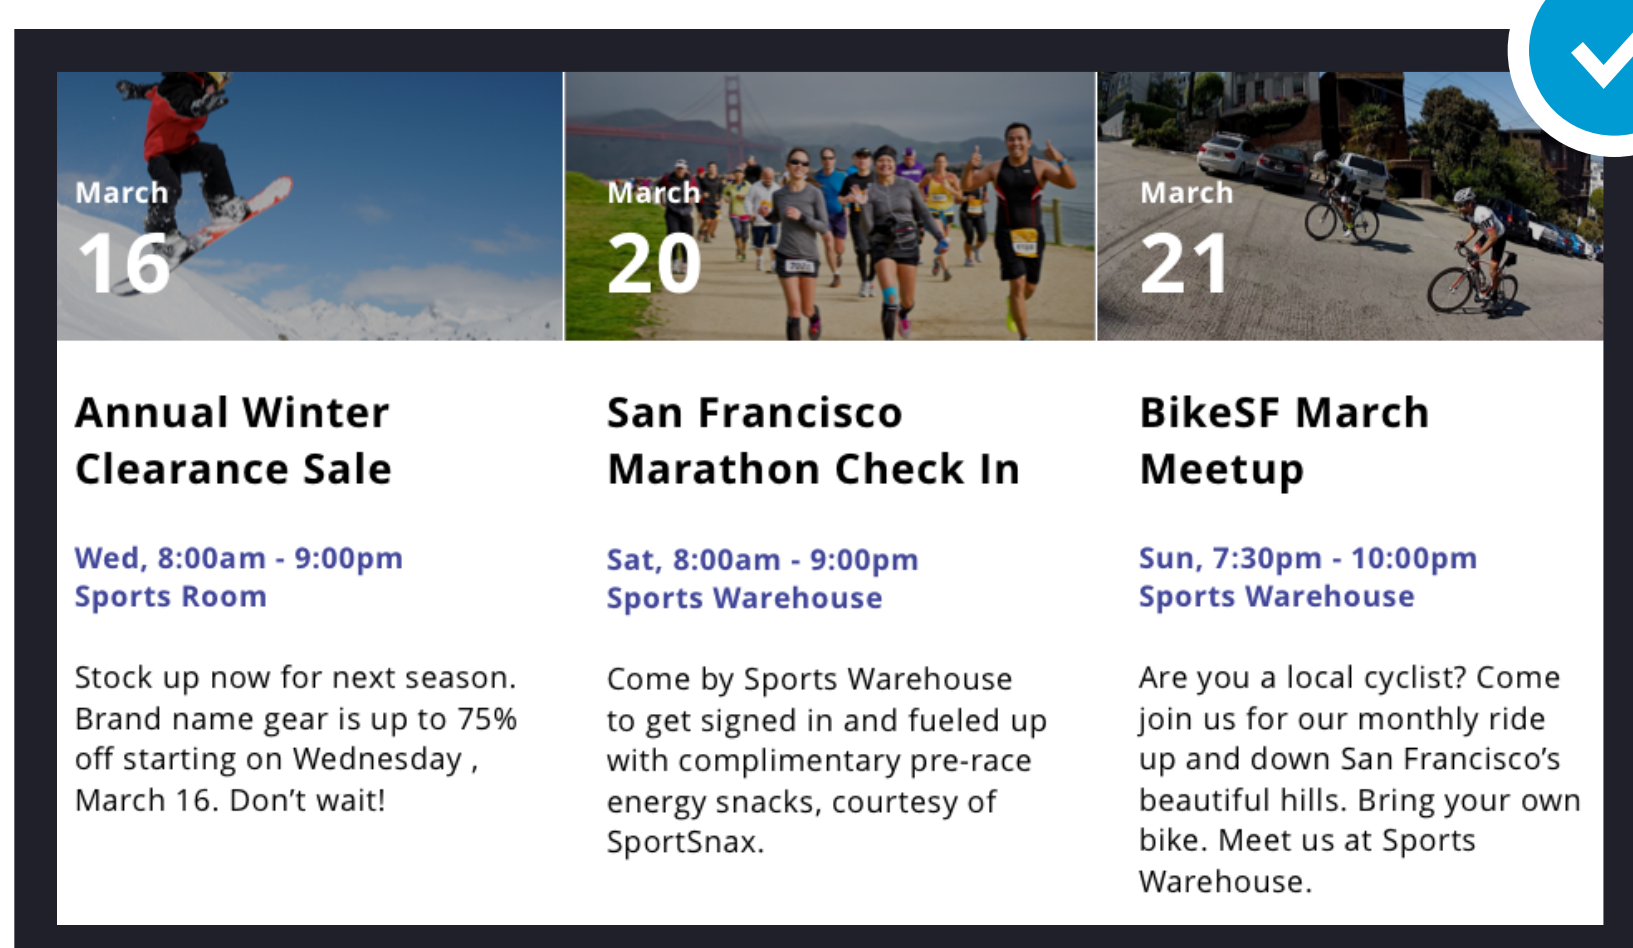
March
16

Annual Winter Clearance Sale

Wed, 8:00am - 9:00pm
Sports Room

Stock up now for next season. Brand name gear is up to 75% off starting on Wednesday , March 16. Don't wait!

March
20

San Francisco Marathon Check In

Sat, 8:00am - 9:00pm
Sports Warehouse

Come by Sports Warehouse to get signed in and fueled up with complimentary pre-race energy snacks, courtesy of SportSnax.

March
21

BikeSF March Meetup

Sun, 7:30pm - 10:00pm
Sports Warehouse

Are you a local cyclist? Come join us for our monthly ride up and down San Francisco's beautiful hills. Bring your own bike. Meet us at Sports Warehouse.